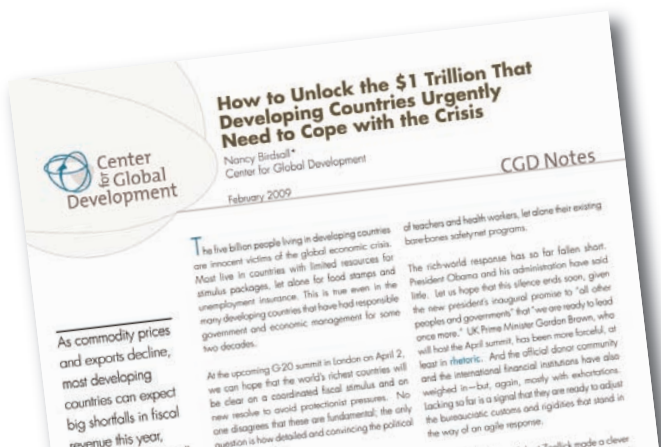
How to Unlock the $1 Trillion That Developing Countries Urgently Need to Cope with the Crisis

Nancy Birdsall*
Center for Global Development

February 2009

Center for Global Development

CGD Notes

As commodity prices and exports decline, most developing countries can expect big shortfalls in fiscal revenue this year,

The five billion people living in developing countries are innocent victims of the global economic crisis. Most live in countries with limited resources for stimulus packages, let alone for food stamps and unemployment insurance. This is true even in the many developing countries that have had responsible government and economic management for some two decades.

At the upcoming G-20 summit in London on April 2, we can hope that the world's richest countries will be clear on a coordinated fiscal stimulus and on new resolve to avoid protectionist pressures. No one disagrees that these are fundamental; the only question is how detailed and convincing the political

of teachers and health workers, let alone their existing bare-bones safety-net programs.

The rich-world response has so far fallen short. President Obama and his administration have said little. Let us hope that this silence ends soon, given the new president's inaugural promise to "all other peoples and governments" that "we are ready to lead once more." UK Prime Minister Gordon Brown, who will host the April summit, has been more forceful, at least in rhetoric. And the official donor community and the international financial institutions have also weighed in—but, again, mostly with exhortations. Lacking so far is a signal that they are ready to adjust the bureaucratic customs and rigidities that stand in the way of an agile response.

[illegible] Zoellick made a clever